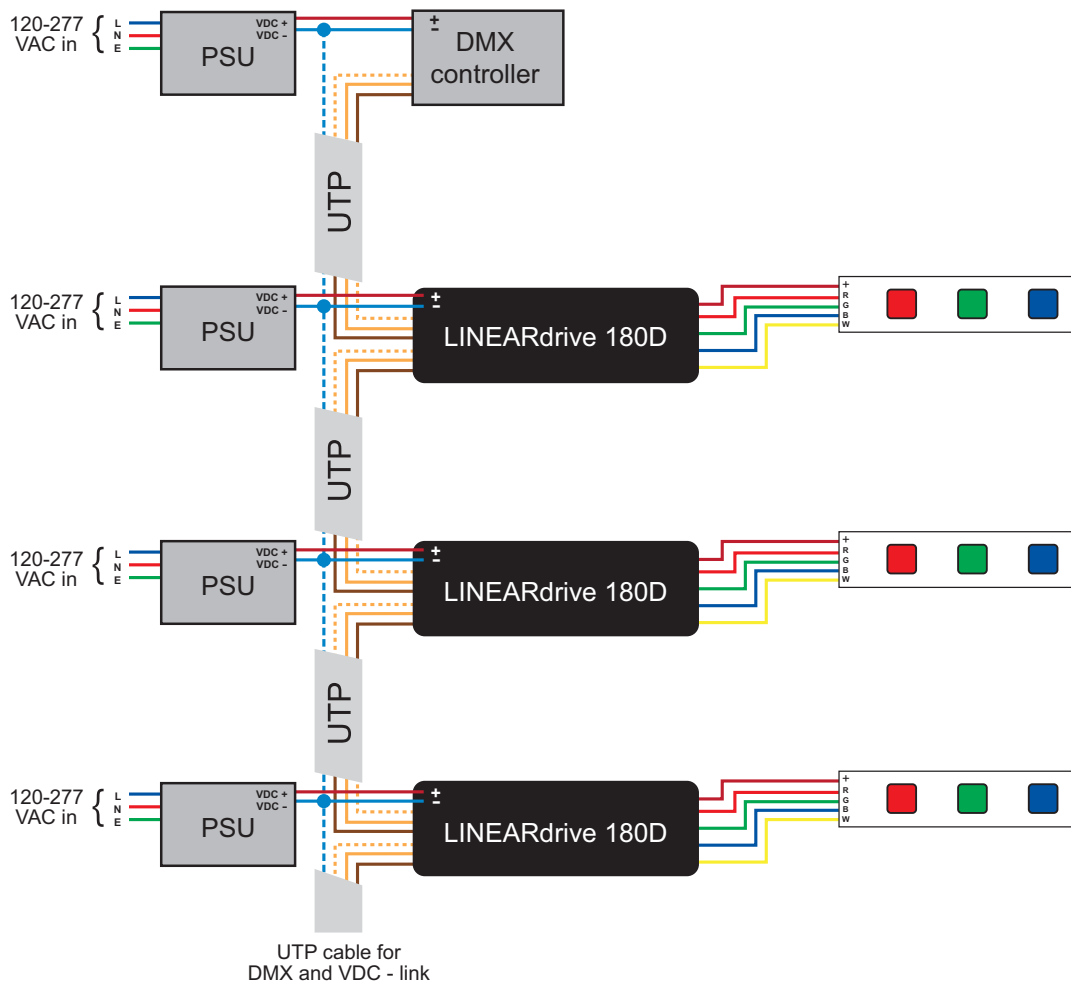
120-277 VAC in L N E PSU VDC + VDC – ± DMX controller

UTP

120-277 VAC in L N E PSU VDC + VDC – ± LINEARdrive 180D + R G B W

UTP

120-277 VAC in L N E PSU VDC + VDC – ± LINEARdrive 180D + R G B W

UTP

120-277 VAC in L N E PSU VDC + VDC – ± LINEARdrive 180D + R G B W

UTP cable for DMX and VDC - link